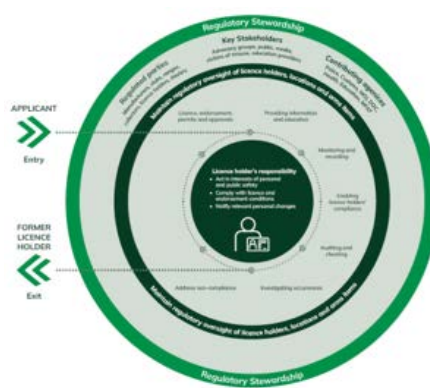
Regulatory Stewardship

Key Stakeholders
Advocacy groups, public, media, victims of misuse, education providers

Regulated parties
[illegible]

Contributing agencies
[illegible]

APPLICANT
Entry

FORMER LICENCE HOLDER
Exit

Maintain regulatory oversight of licence holders, locations and arms items

Licence, endorsement, permits and approvals

Providing information and education

Monitoring and recording

Enabling licence holders' compliance

Auditing and checking

Investigating occurrences

Address non-compliance

Licence holder's responsibility
Act in interests of personal and public safety
Comply with licence and endorsement conditions
Notify relevant personal changes

Maintain regulatory oversight of licence holders, locations and arms items

Regulatory Stewardship